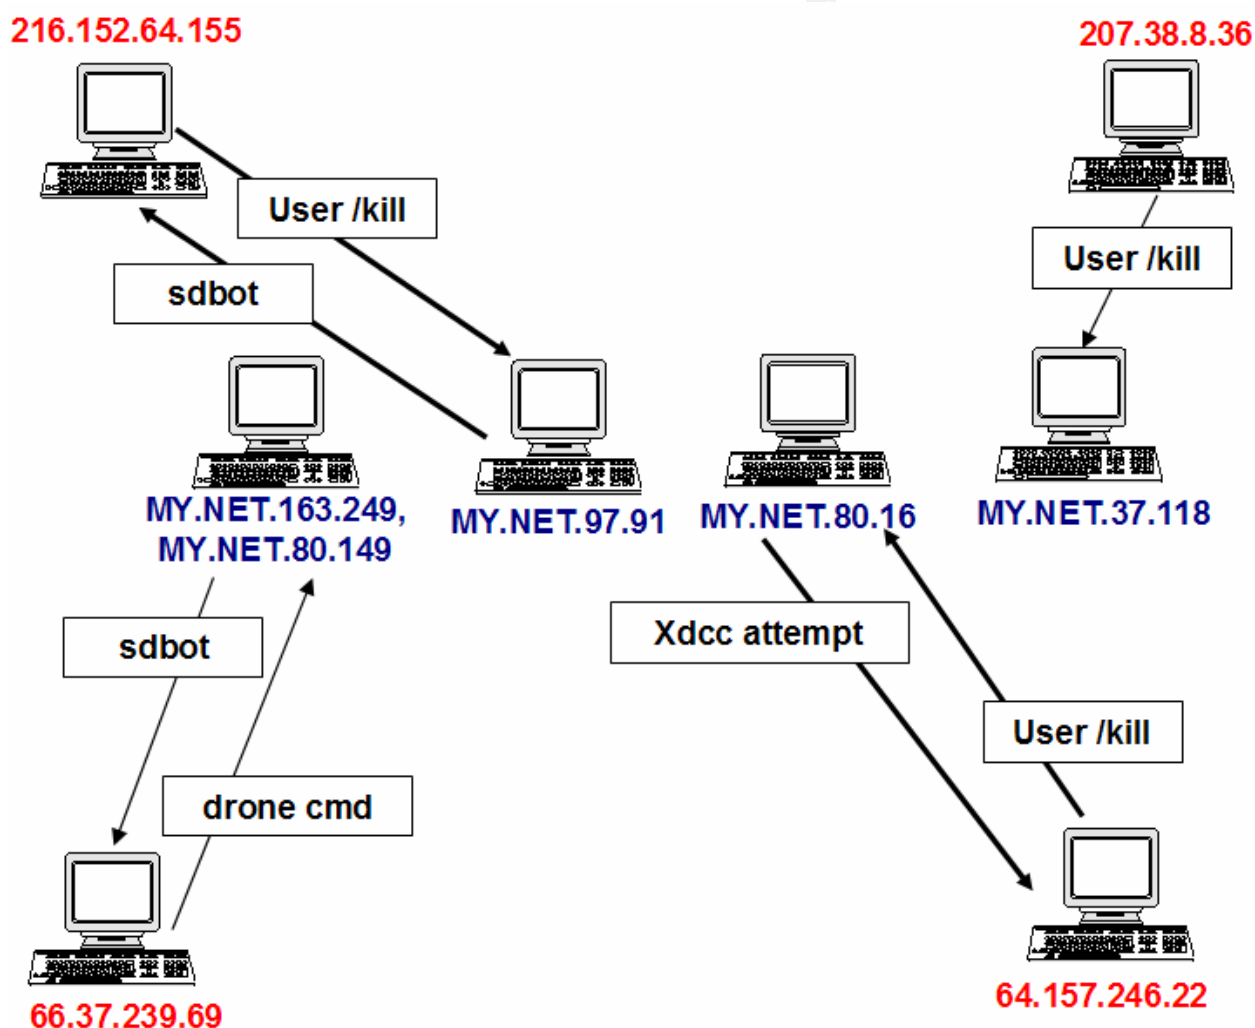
216.152.64.155

207.38.8.36

User /kill

sdbot

User /kill

MY.NET.163.249, MY.NET.80.149

MY.NET.97.91

MY.NET.80.16

MY.NET.37.118

sdbot

Xdcc attempt

User /kill

drone cmd

66.37.239.69

64.157.246.22